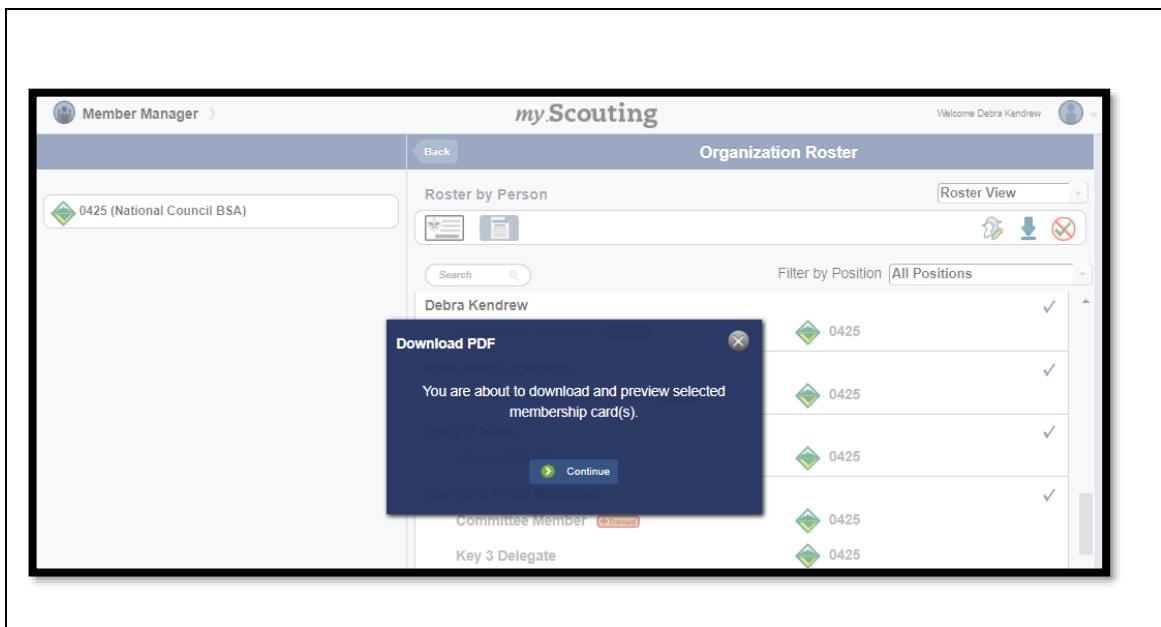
Member Manager

myScouting

Welcome Debra Kendrew

Back

Organization Roster

0425 (National Council BSA)

Roster by Person

Roster View

Search

Filter by Position All Positions

Debra Kendrew

0425

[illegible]

0425

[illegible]

0425

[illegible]

Committee Member Trained

0425

Key 3 Delegate

0425

Download PDF

You are about to download and preview selected membership card(s).

Continue